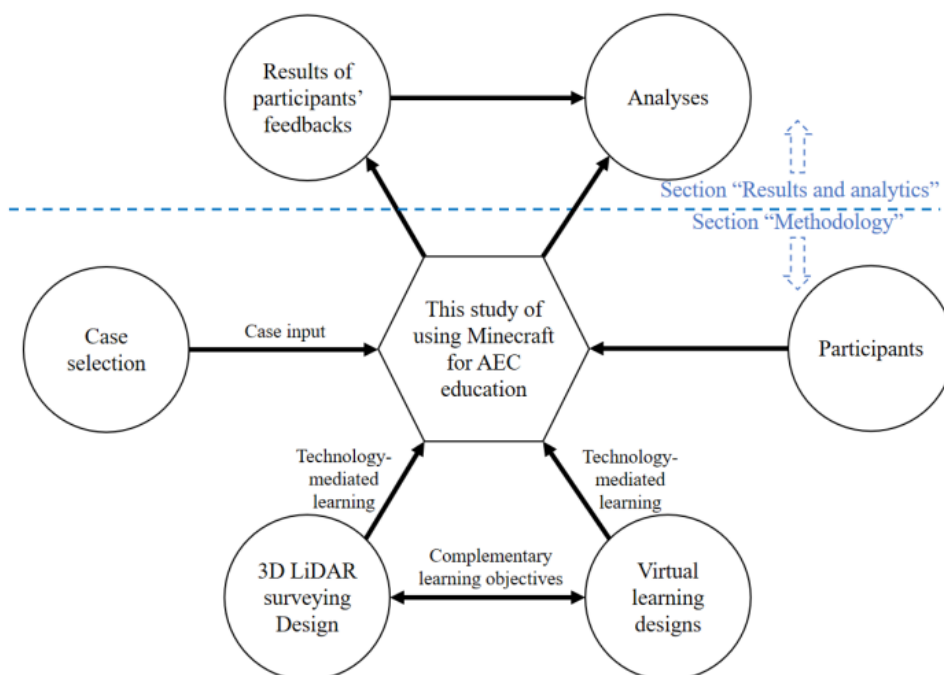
Results of participants' feedbacks

Analyses

Section "Results and analytics"

Section "Methodology"

Case selection

Case input

This study of using Minecraft for AEC education

Participants

Technology-mediated learning

Technology-mediated learning

3D LiDAR surveying Design

Complementary learning objectives

Virtual learning designs